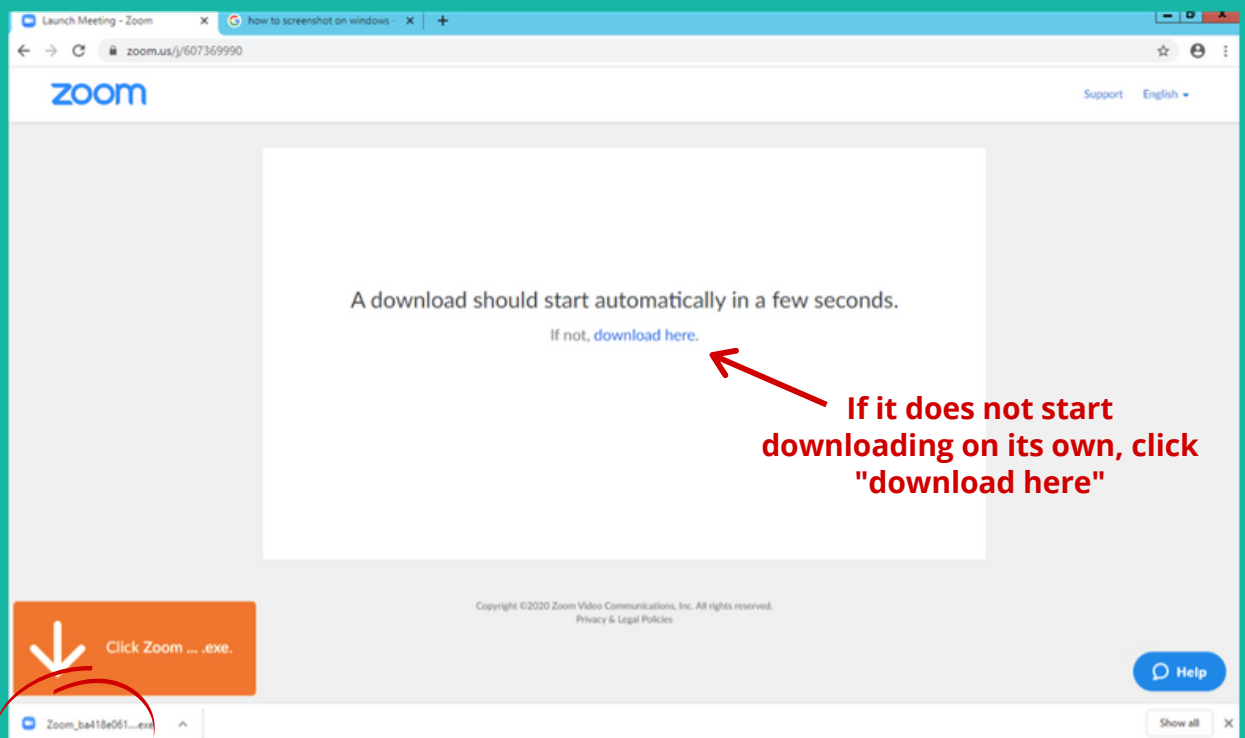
Launch Meeting - Zoom
how to screenshot on windows
zoom.us/j/607369990
zoom
Support English

A download should start automatically in a few seconds.
If not, download here.

If it does not start downloading on its own, click "download here"

Copyright ©2020 Zoom Video Communications, Inc. All rights reserved.
Privacy & Legal Policies

Click Zoom ... .exe.

Help

Zoom_ba418e061....exe
Show all